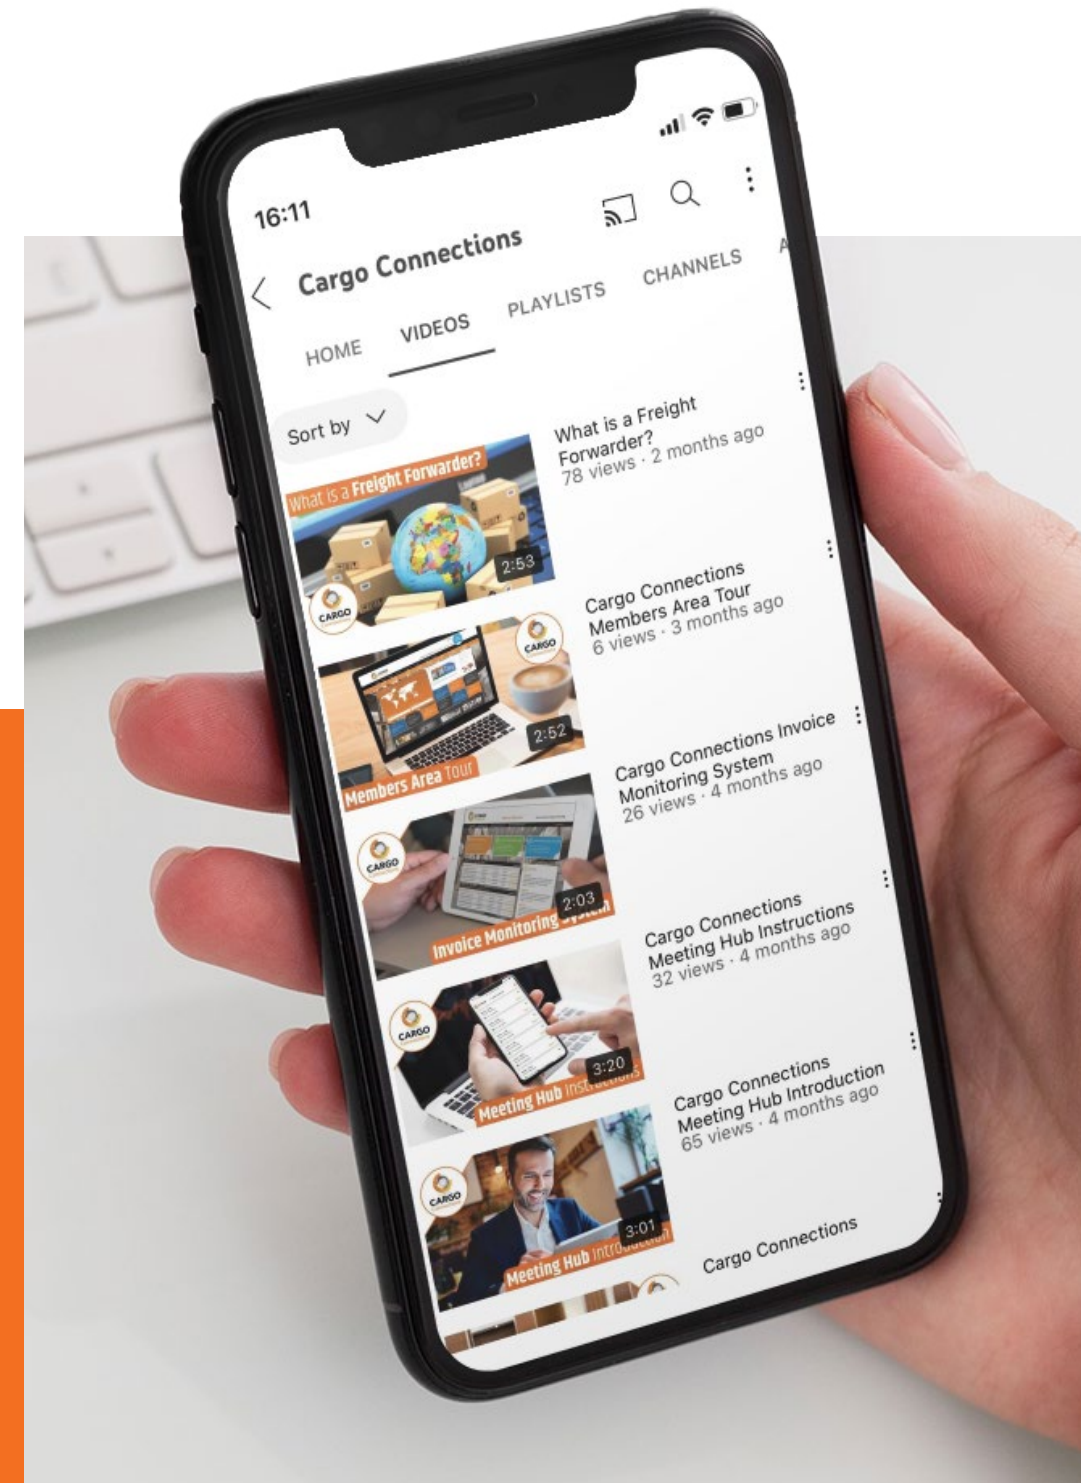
16:11

Cargo Connections

HOME VIDEOS PLAYLISTS CHANNELS A

Sort by

What is a Freight Forwarder?
2:53
CARGO
What is a Freight Forwarder?
78 views · 2 months ago

CARGO
2:52
Members Area Tour
Cargo Connections Members Area Tour
6 views · 3 months ago

CARGO
2:03
Invoice Monitoring System
Cargo Connections Invoice Monitoring System
26 views · 4 months ago

CARGO
3:20
Meeting Hub Instructions
Cargo Connections Meeting Hub Instructions
32 views · 4 months ago

CARGO
3:01
Meeting Hub Introduction
Cargo Connections Meeting Hub Introduction
65 views · 4 months ago

Cargo Connections